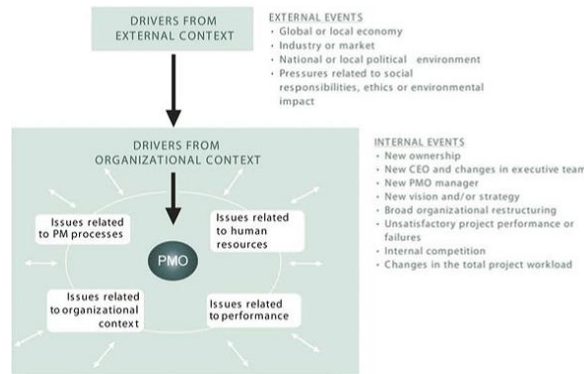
DRIVERS FROM EXTERNAL CONTEXT

EXTERNAL EVENTS
· Global or local economy
· Industry or market
· National or local political environment
· Pressures related to social responsibilities, ethics or environmental impact

DRIVERS FROM ORGANIZATIONAL CONTEXT

Issues related to PM processes

Issues related to human resources

PMO

Issues related to organizational context

Issues related to performance

INTERNAL EVENTS
· New ownership
· New CEO and changes in executive team
· New PMO manager
· New vision and/or strategy
· Broad organizational restructuring
· Unsatisfactory project performance or failures
· Internal competition
· Changes in the total project workload